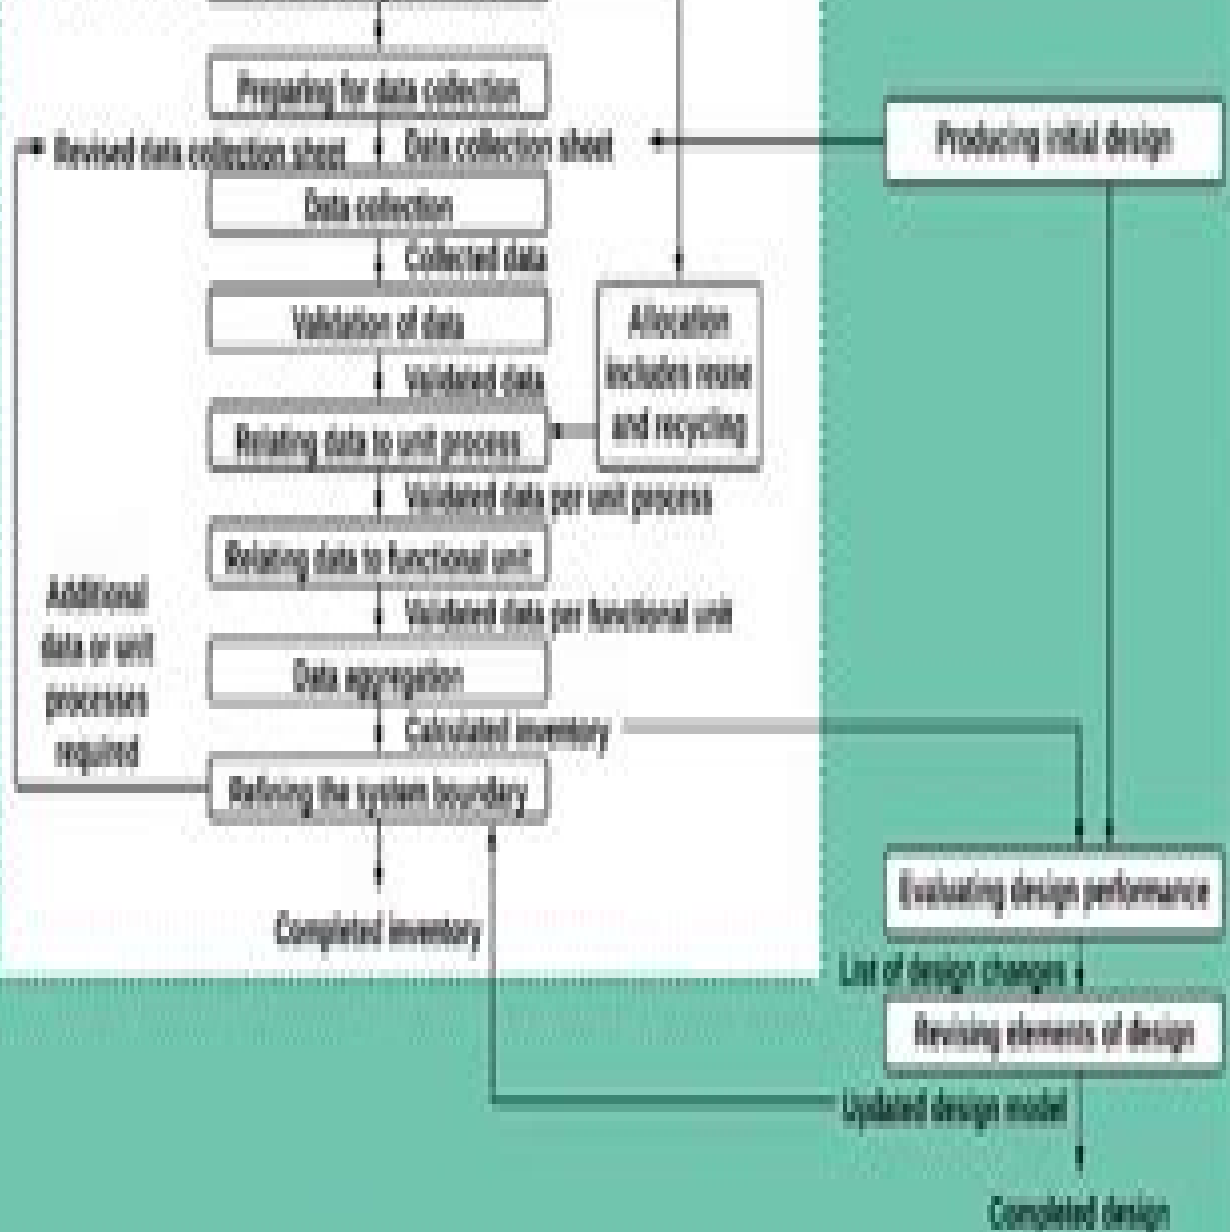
Preparing for data collection

Revised data collection sheet

Data collection sheet

Producing initial design

Data collection

Collected data

Validation of data

Allocation includes reuse and recycling

Validated data

Relating data to unit process

Validated data per unit process

Relating data to functional unit

Additional data or unit processes required

Validated data per functional unit

Data aggregation

Calculated inventory

Refining the system boundary

Evaluating design performance

Completed inventory

List of design changes

Revising elements of design

Updated design model

Completed design